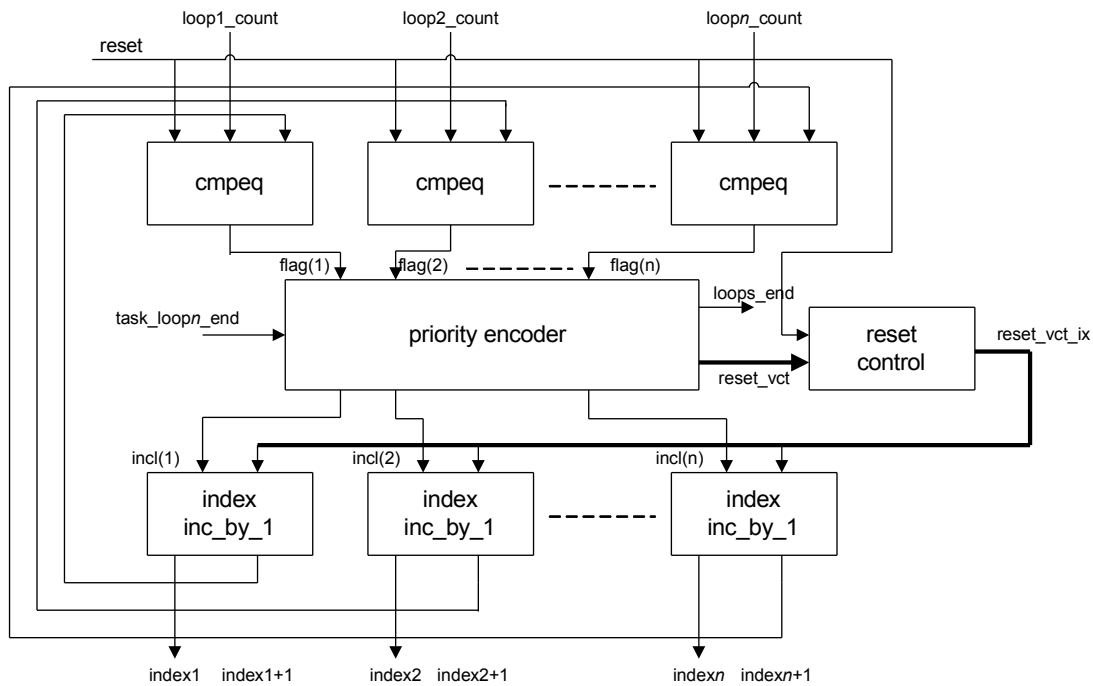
loop1_count
loop2_count
loop$n$_count
reset
cmpeq
cmpeq
cmpeq
flag(1)
flag(2)
flag(n)
loops_end
task_loop$n$_end
priority encoder
reset control
reset_vct_ix
reset_vct
incl(1)
incl(2)
incl(n)
index inc_by_1
index inc_by_1
index inc_by_1
index1 index1+1
index2 index2+1
index$n$ index$n$+1